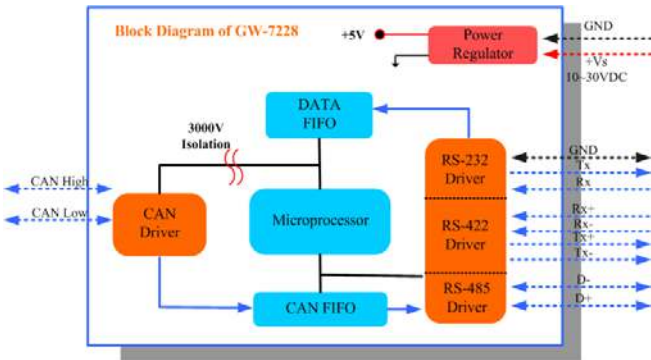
Block Diagram of GW-7228

+5V

Power Regulator

GND

+Vs
10~30VDC

DATA FIFO

3000V Isolation

CAN High

CAN Low

CAN Driver

Microprocessor

CAN FIFO

RS-232 Driver

RS-422 Driver

RS-485 Driver

GND
Tx
Rx

Rx+
Rx-
Tx+
Tx-

D-
D+